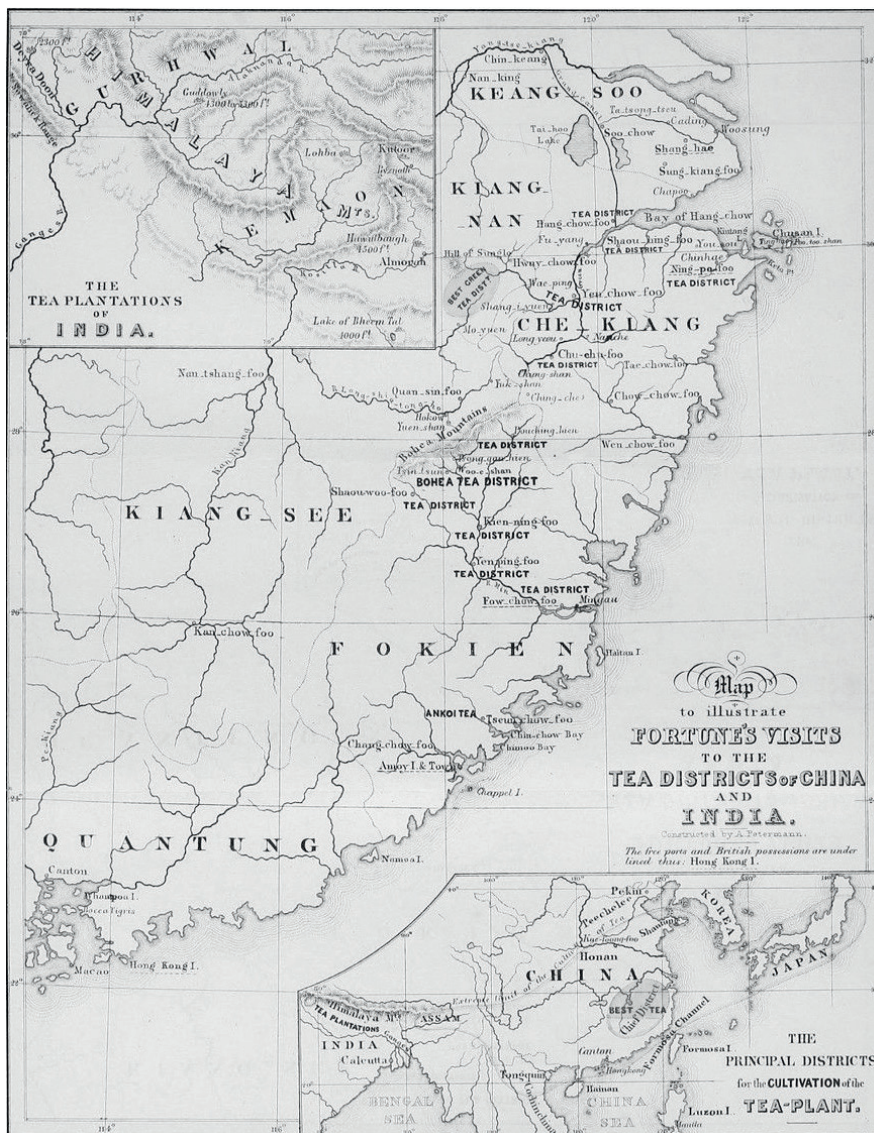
Map
to illustrate
FORTUNE'S VISITS
TO THE
TEA DISTRICTS OF CHINA
AND
INDIA.
Constructed by A. Petermann.
The free ports and British possessions are underlined thus: Hong Kong I.

THE
TEA PLANTATIONS
OF
INDIA.

GURHWAL
HIMALAYA
KEMAON
Mts.
Dehra Doon
Gaddowly 1300 to 1500 ft.
Lohba
Kutoor
Hawulbagh 4500 ft.
Almorah
Lake of Bheem Tal 4000 ft.
Ganges

KEANG SOO
Nan_king
Chin_keang
Ta_tsong_tsu
Cading
Woosung
Soo_chow
Tai_hoo Lake
Shang_hae
Sung_kiang_foo
Chapoo
KIANG NAN
TEA DISTRICT
Hang_chow_foo
Bay of Hang_chow
Fu_yang
Chusan I.
Hill of Sung_lo
BEST GREEN TEA DIST.
Hwuy_chow_foo
Shaou_hing_foo
TEA DISTRICT
Chinhae
Ning_po_foo
TEA DISTRICT
Wae_ping
TEA DISTRICT
Yen_chow_foo
Shang_t_yuen
CHE KIANG
Mo_yuen
Long_yeou
Chu_chu_foo
TEA DISTRICT
Tae_chow_foo
Quan_sin_foo
Yuk_shan
Chang_shan
Chang_che
Chow_chow_foo
Nan_tshang_foo
Hokow
Yuen_shan
Bohea Mountains
Pouching_hien
TEA DISTRICT
Wen_chow_foo
Tsin_tsun
Woo_e_shan
BOHEA TEA DISTRICT
Shaouwoo_foo
TEA DISTRICT
KIANG SEE
Kien_ning_foo
TEA DISTRICT
Yen_ping_foo
TEA DISTRICT
TEA DISTRICT
Fow_chow_foo
Min gau
Kan_chow_foo
FOKIEN
Haitan I.
ANKOI TEA
Tseun_chow_foo
Chin_chow Bay
Chimoo Bay
Chang_chow_foo
Amoy I. & Town
Chappel I.
QUANTUNG
Canton
Namoa I.
Whampoa I.
Bocca Tigris
Macao
Hong Kong I.

Pekin
Pecheele
Shantung
Honan
KOREA
JAPAN
CHINA
BEST TEA
Chief District
Himalaya Mts.
ASSAM
TEA PLANTATIONS
INDIA
Calcutta
Formosa Channel
Formosa I.
Canton
Hongkong
Tonquin
Hainan
CHINA SEA
BENGAL SEA
Luzon I.
Manila

THE
PRINCIPAL DISTRICTS
for the CULTIVATION of the
TEA-PLANT.